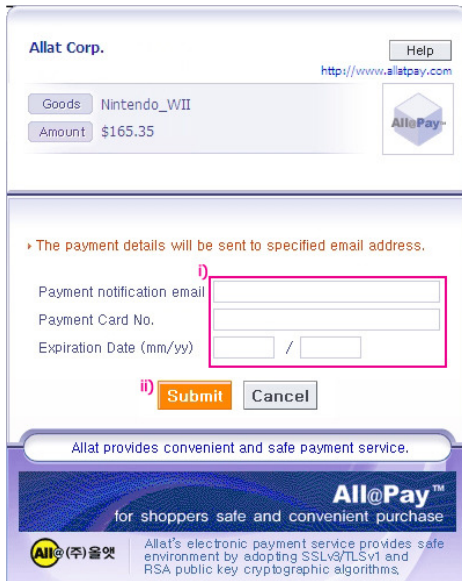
Allat Corp.

Help

http://www.allatpay.com

Goods Nintendo_WII

Amount $165.35

AllaPay

▸ The payment details will be sent to specified email address.

i)

Payment notification email

Payment Card No.

Expiration Date (mm/yy) /

ii) Submit Cancel

Allat provides convenient and safe payment service.

All@Pay™

for shoppers safe and convenient purchase

All@(주)올앳

Allat's electronic payment service provides safe environment by adopting SSLv3/TLSv1 and RSA public key cryptographic algorithms.